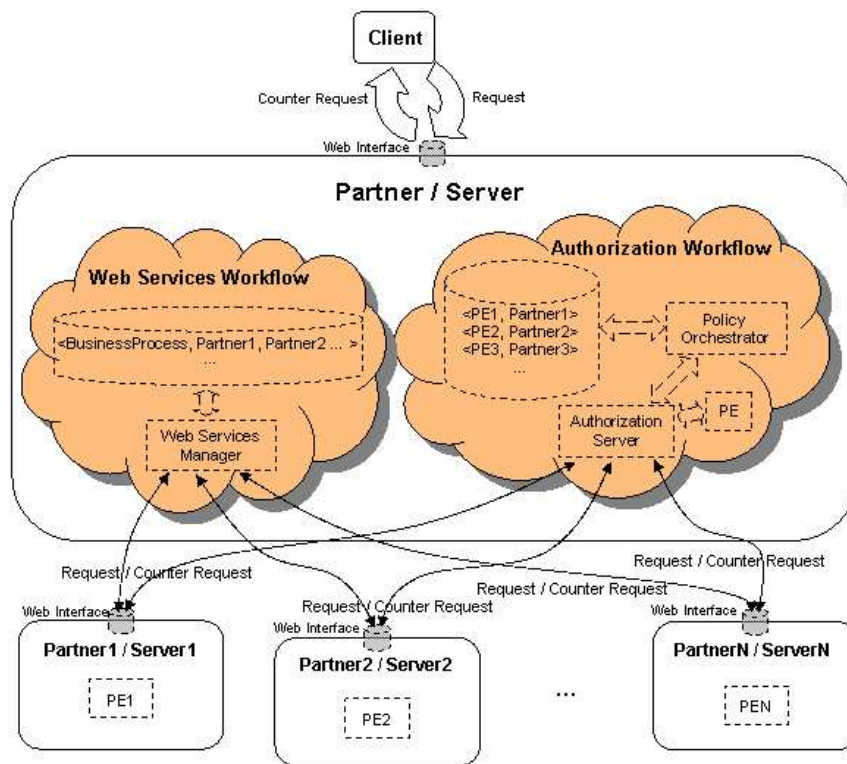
Client

Counter Request

Request

Web Interface

Partner / Server

Authorization Workflow

Web Services Workflow

<BusinessProcess, Partner1, Partner2 ... >

...

<PE1, Partner1>
<PE2, Partner2>
<PE3, Partner3>
...

Policy Orchestrator

PE

Authorization Server

Web Services Manager

Request / Counter Request

Request / Counter Request

Request / Counter Request

Request / Counter Request

Web Interface

Web Interface

Web Interface

Partner1 / Server1

PE1

Partner2 / Server2

PE2

...

PartnerN / ServerN

PEN